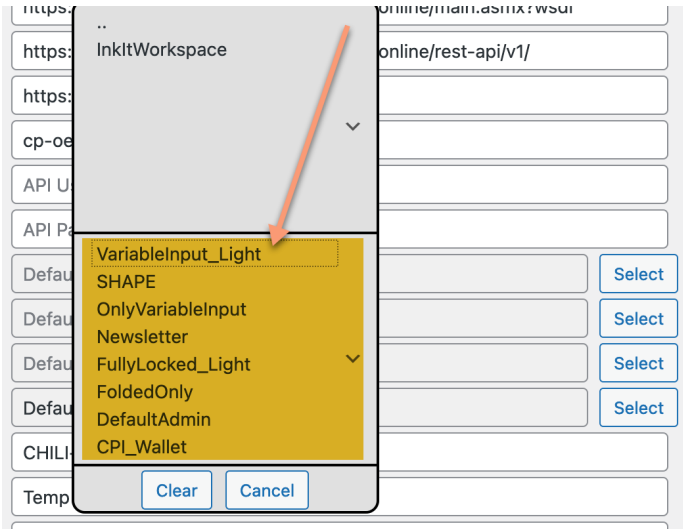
https: online/main.asmx?wsdl
..
InkItWorkspace
https: online/rest-api/v1/
https:
cp-oe
API Us
API Pa
Defau
Defau
Defau
Defau
CHILI-
Temp
VariableInput_Light
SHAPE
OnlyVariableInput
Newsletter
FullyLocked_Light
FoldedOnly
DefaultAdmin
CPI_Wallet
Select
Select
Select
Select
Clear
Cancel